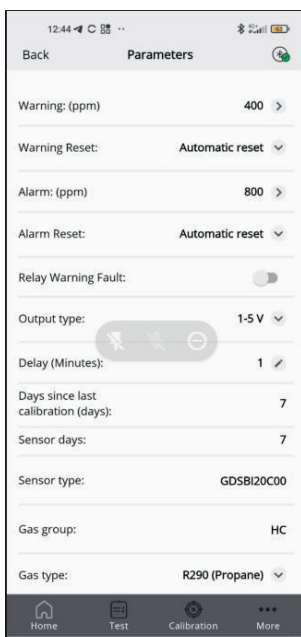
12:44
Back
Parameters

Warning: (ppm) 400

Warning Reset: Automatic reset

Alarm: (ppm) 800

Alarm Reset: Automatic reset

Relay Warning Fault:

Output type: 1-5 V

Delay (Minutes): 1

Days since last calibration (days): 7

Sensor days: 7

Sensor type: GDSBI20C00

Gas group: HC

Gas type: R290 (Propane)

Home Test Calibration More